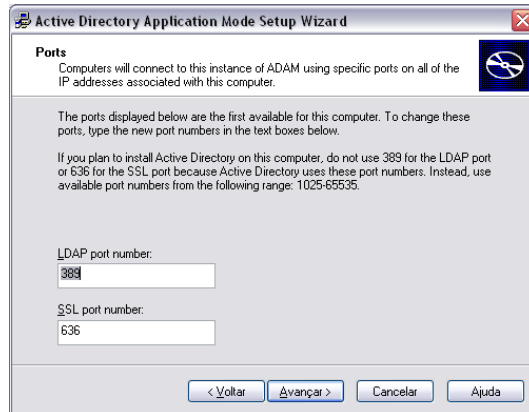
Active Directory Application Mode Setup Wizard

Ports
Computers will connect to this instance of ADAM using specific ports on all of the IP addresses associated with this computer.

The ports displayed below are the first available for this computer. To change these ports, type the new port numbers in the text boxes below.

If you plan to install Active Directory on this computer, do not use 389 for the LDAP port or 636 for the SSL port because Active Directory uses these port numbers. Instead, use available port numbers from the following range: 1025-65535.

LDAP port number:
389

SSL port number:
636

< Voltar | Avançar > | Cancelar | Ajuda